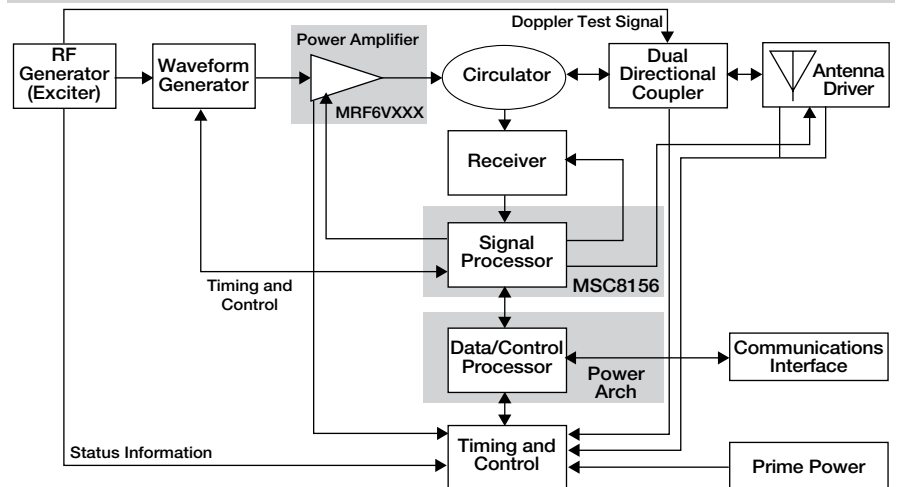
Doppler Test Signal

RF Generator (Exciter)

Waveform Generator

Power Amplifier

MRF6VXXX

Circulator

Dual Directional Coupler

Antenna Driver

Receiver

Signal Processor

MSC8156

Timing and Control

Data/Control Processor

Power Arch

Communications Interface

Status Information

Timing and Control

Prime Power